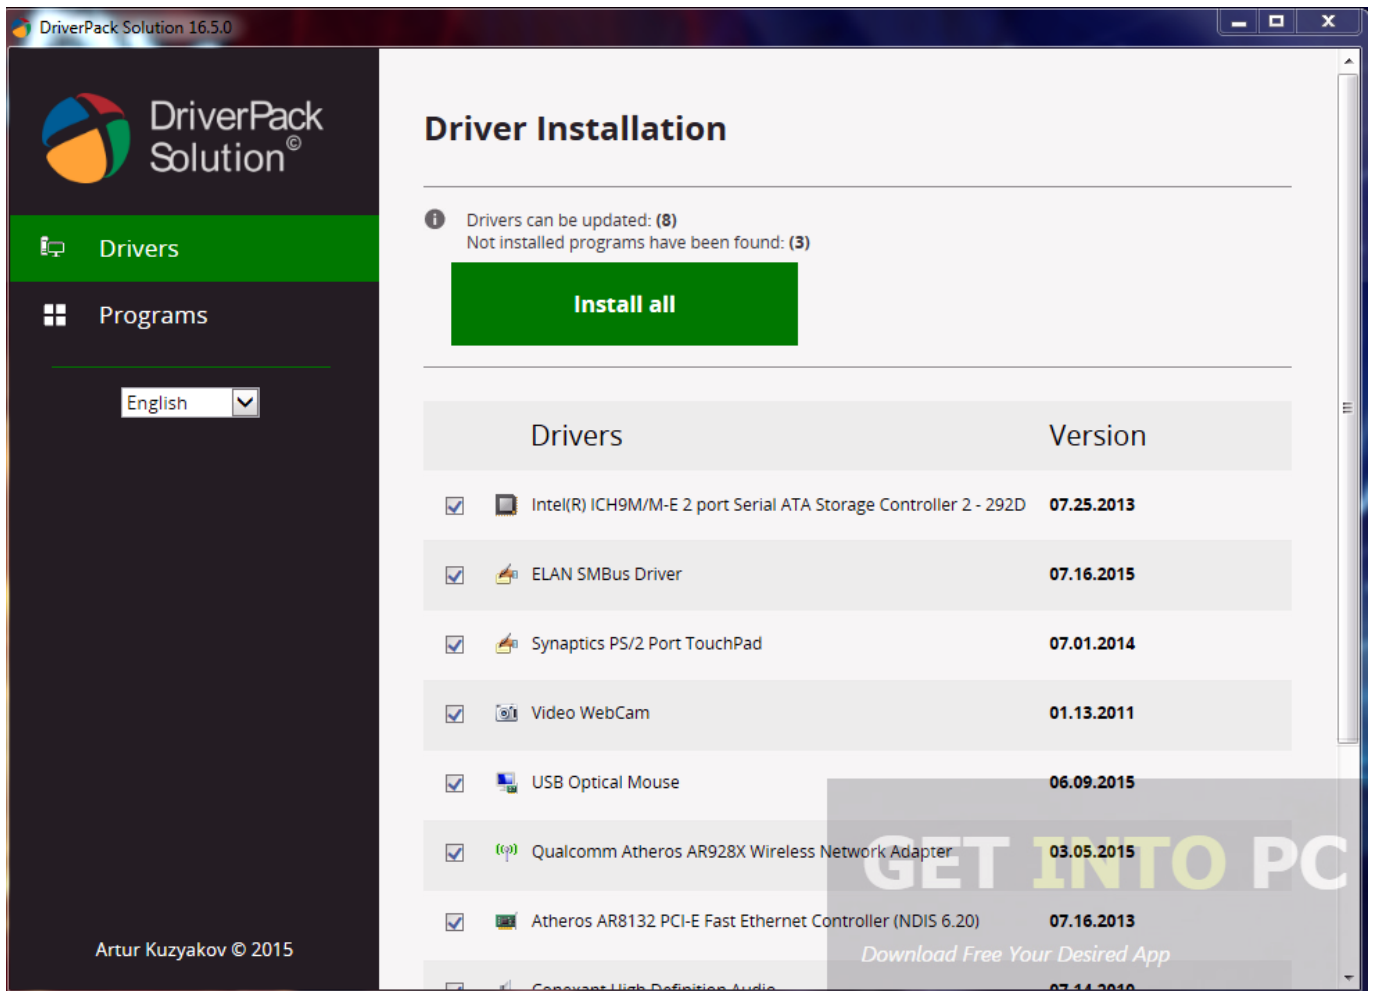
DriverPack Solution 16.5.0

DriverPack Solution©

Drivers

Programs

English

Artur Kuzyakov © 2015

Driver Installation

Drivers can be updated: (8)
Not installed programs have been found: (3)

Install all

| | Drivers | Version |
|---|---|---|
| ☑ | Intel(R) ICH9M/M-E 2 port Serial ATA Storage Controller 2 - 292D | 07.25.2013 |
| ☑ | ELAN SMBus Driver | 07.16.2015 |
| ☑ | Synaptics PS/2 Port TouchPad | 07.01.2014 |
| ☑ | Video WebCam | 01.13.2011 |
| ☑ | USB Optical Mouse | 06.09.2015 |
| ☑ | Qualcomm Atheros AR928X Wireless Network Adapter | 03.05.2015 |
| ☑ | Atheros AR8132 PCI-E Fast Ethernet Controller (NDIS 6.20) | 07.16.2013 |
| ☐ | Conexant High Definition Audio | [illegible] |

GET INTO PC
Download Free Your Desired App